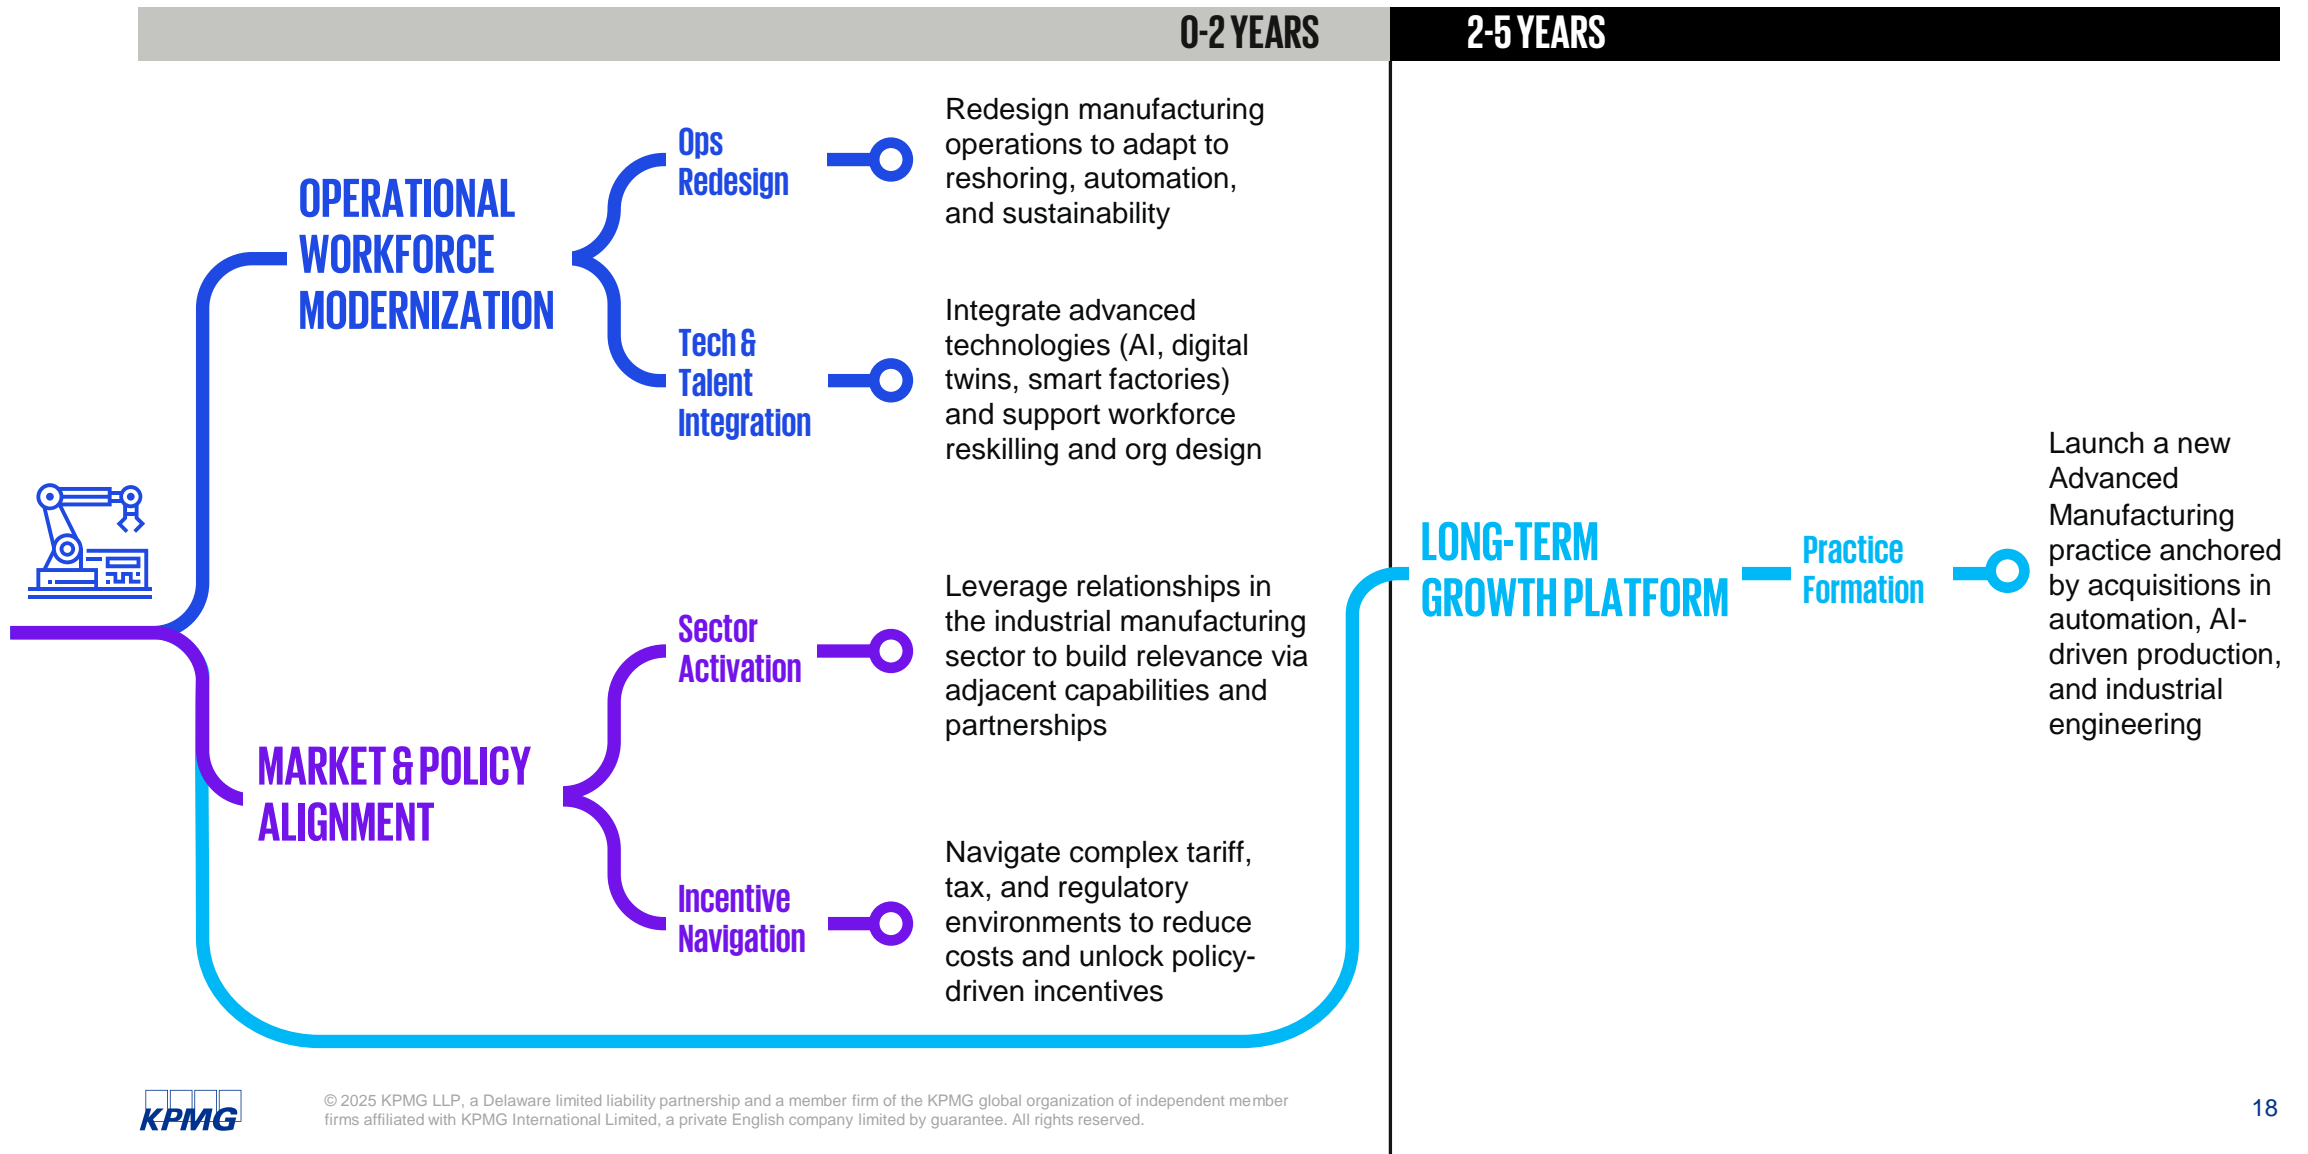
0-2 YEARS

2-5 YEARS

OPERATIONAL WORKFORCE MODERNIZATION

Ops Redesign

Redesign manufacturing operations to adapt to reshoring, automation, and sustainability

Tech & Talent Integration

Integrate advanced technologies (AI, digital twins, smart factories) and support workforce reskilling and org design

MARKET & POLICY ALIGNMENT

Sector Activation

Leverage relationships in the industrial manufacturing sector to build relevance via adjacent capabilities and partnerships

Incentive Navigation

Navigate complex tariff, tax, and regulatory environments to reduce costs and unlock policy-driven incentives

LONG-TERM GROWTH PLATFORM

Practice Formation

Launch a new Advanced Manufacturing practice anchored by acquisitions in automation, AI-driven production, and industrial engineering

KPMG

© 2025 KPMG LLP, a Delaware limited liability partnership and a member firm of the KPMG global organization of independent member firms affiliated with KPMG International Limited, a private English company limited by guarantee. All rights reserved.

18